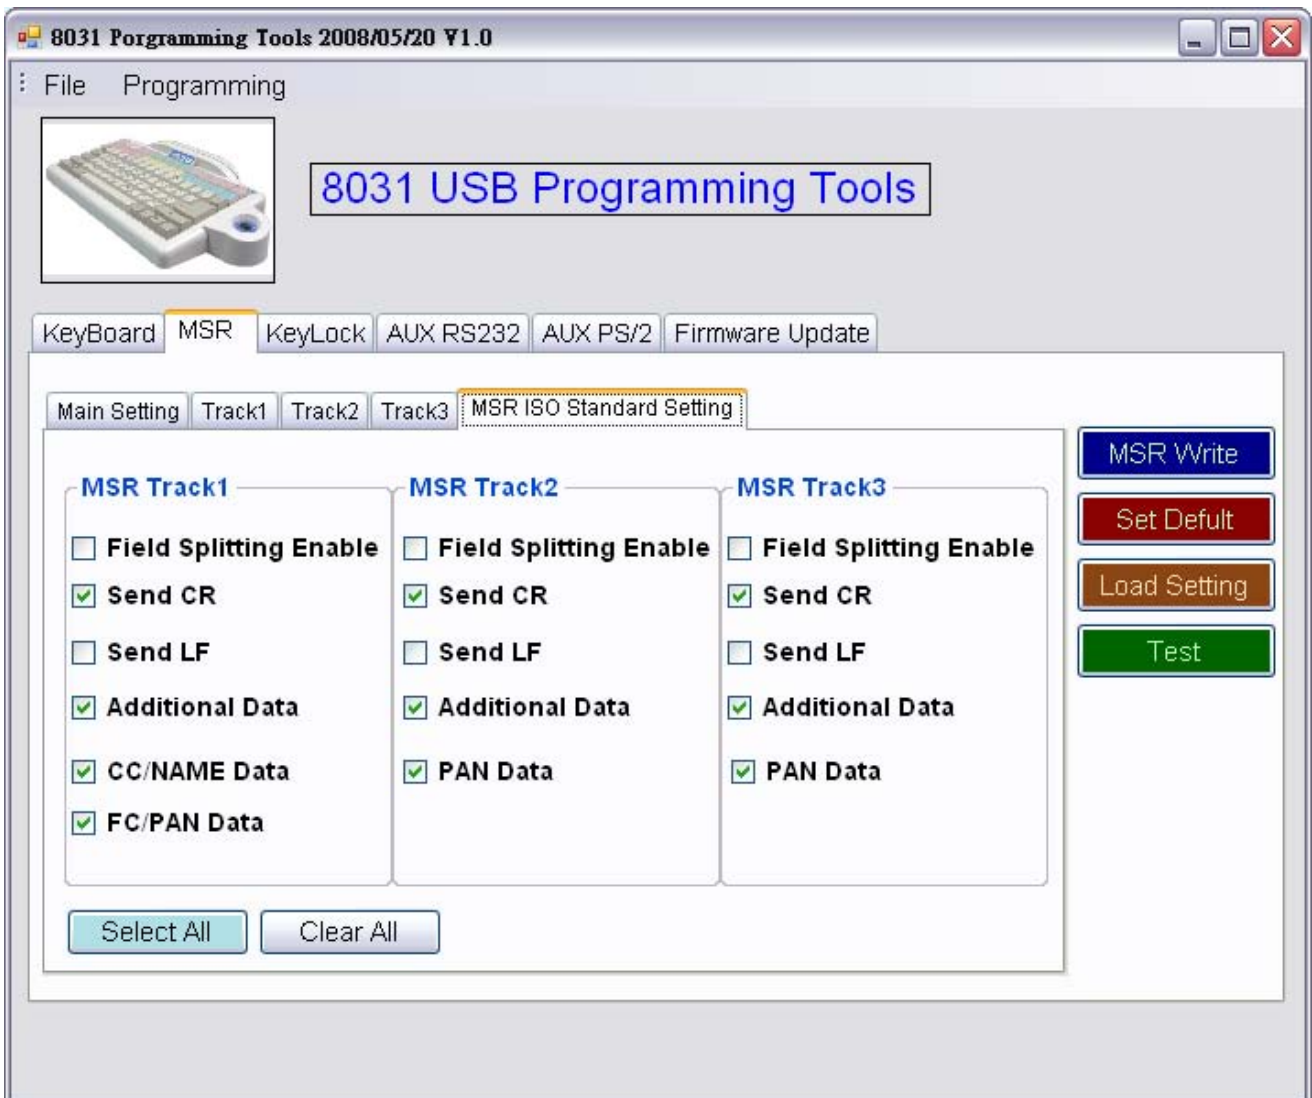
8031 Porgramming Tools 2008/05/20 V1.0

File Programming

8031 USB Programming Tools

KeyBoard MSR KeyLock AUX RS232 AUX PS/2 Firmware Update

Main Setting Track1 Track2 Track3 MSR ISO Standard Setting

MSR Write
Set Defult
Load Setting
Test

MSR Track1
Field Splitting Enable
Send CR
Send LF
Additional Data
CC/NAME Data
FC/PAN Data

MSR Track2
Field Splitting Enable
Send CR
Send LF
Additional Data
PAN Data

MSR Track3
Field Splitting Enable
Send CR
Send LF
Additional Data
PAN Data

Select All Clear All